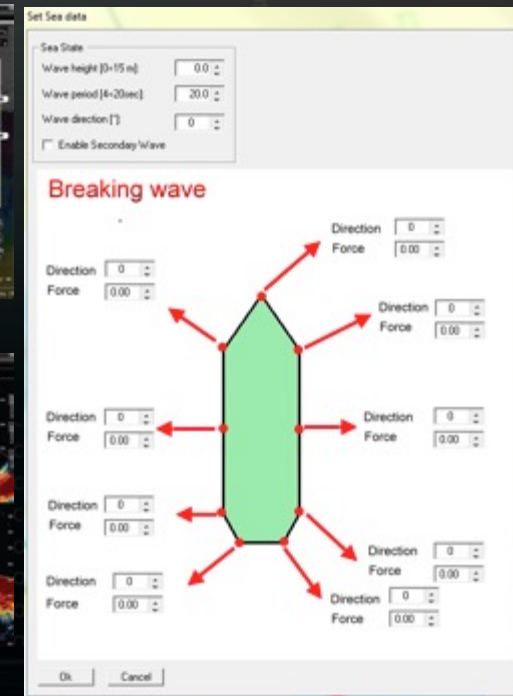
Set Sea data

Sea State

Wave height [0÷15 m]: 0.0

Wave period [4÷20sec]: 20.0

Wave direction [°]: 0

Enable Seconday Wave

Breaking wave

Direction 0
Force 0.00

Direction 0
Force 0.00

Direction 0
Force 0.00

Direction 0
Force 0.00

Direction 0
Force 0.00

Direction 0
Force 0.00

Direction 0
Force 0.00

Direction 0
Force 0.00

Direction 0
Force 0.00

Direction 0
Force 0.00

Ok Cancel